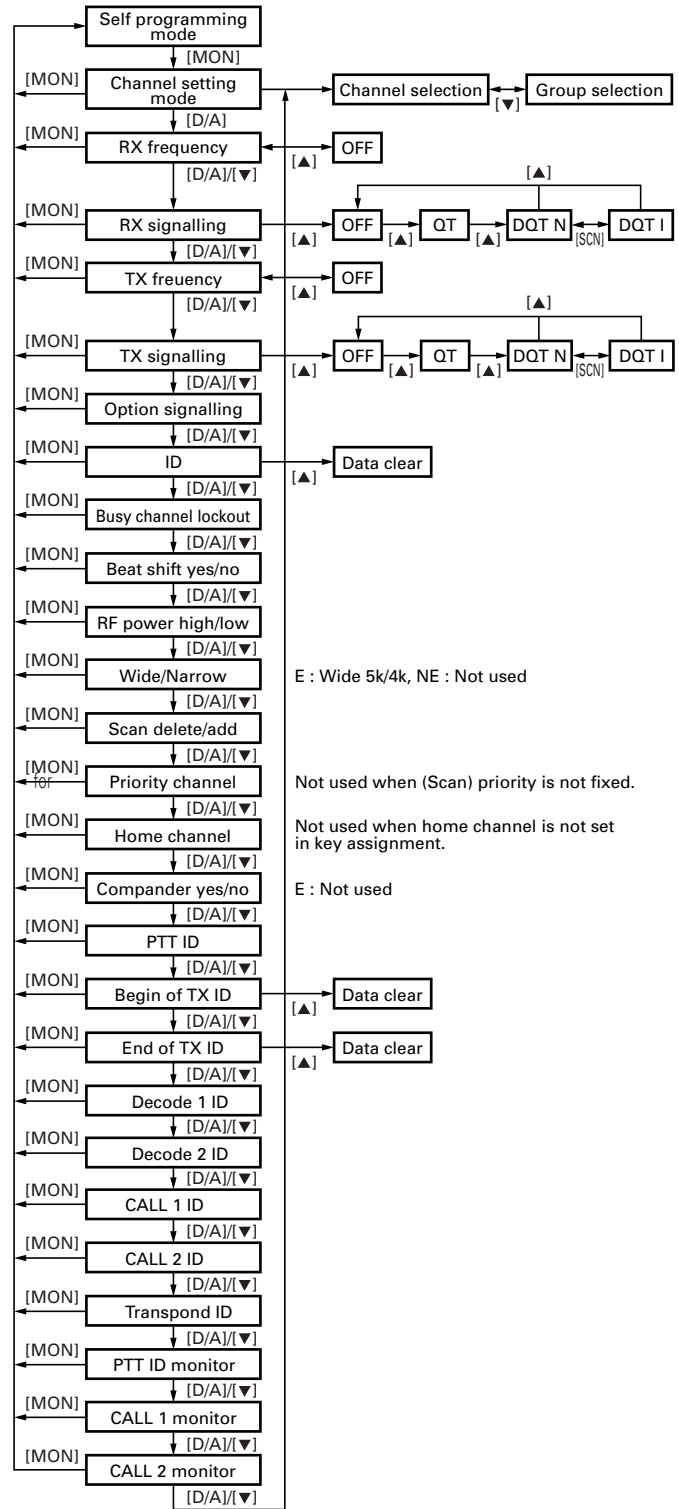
Self programming mode
[MON]
[MON] Channel setting mode
Channel selection
[▼]
Group selection
[D/A]
[MON] RX frequency
[▲]
OFF
[D/A]/[▼]
[▲]
[MON] RX signalling
[▲]
OFF
[▲]
QT
[▲]
DQT N
[SCN]
DQT I
[D/A]/[▼]
[MON] TX freuency
[▲]
OFF
[D/A]/[▼]
[▲]
[MON] TX signalling
[▲]
OFF
[▲]
QT
[▲]
DQT N
[SCN]
DQT I
[D/A]/[▼]
[MON] Option signalling
[D/A]/[▼]
[MON] ID
[▲]
Data clear
[D/A]/[▼]
[MON] Busy channel lockout
[D/A]/[▼]
[MON] Beat shift yes/no
[D/A]/[▼]
[MON] RF power high/low
[D/A]/[▼]
[MON] Wide/Narrow
E : Wide 5k/4k, NE : Not used
[D/A]/[▼]
[MON] Scan delete/add
[D/A]/[▼]
[MON] for Priority channel
Not used when (Scan) priority is not fixed.
[D/A]/[▼]
[MON] Home channel
Not used when home channel is not set in key assignment.
[D/A]/[▼]
[MON] Compander yes/no
E : Not used
[D/A]/[▼]
[MON] PTT ID
[D/A]/[▼]
[MON] Begin of TX ID
[▲]
Data clear
[D/A]/[▼]
[MON] End of TX ID
[▲]
Data clear
[D/A]/[▼]
[MON] Decode 1 ID
[D/A]/[▼]
[MON] Decode 2 ID
[D/A]/[▼]
[MON] CALL 1 ID
[D/A]/[▼]
[MON] CALL 2 ID
[D/A]/[▼]
[MON] Transpond ID
[D/A]/[▼]
[MON] PTT ID monitor
[D/A]/[▼]
[MON] CALL 1 monitor
[D/A]/[▼]
[MON] CALL 2 monitor
[D/A]/[▼]